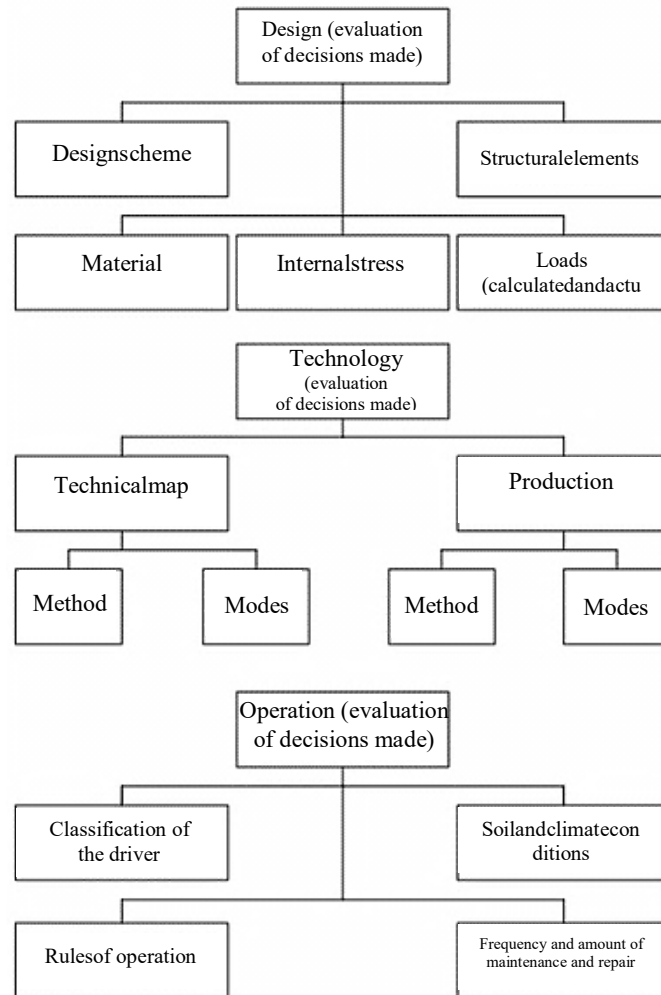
Design (evaluation of decisions made)

Designscheme

Structuralelements

Material

Internalstress

Loads (calculatedandactu

Technology (evaluation of decisions made)

Technicalmap

Production

Method

Modes

Method

Modes

Operation (evaluation of decisions made)

Classification of the driver

Soilandclimatecon ditions

Rulesof operation

Frequency and amount of maintenance and repair